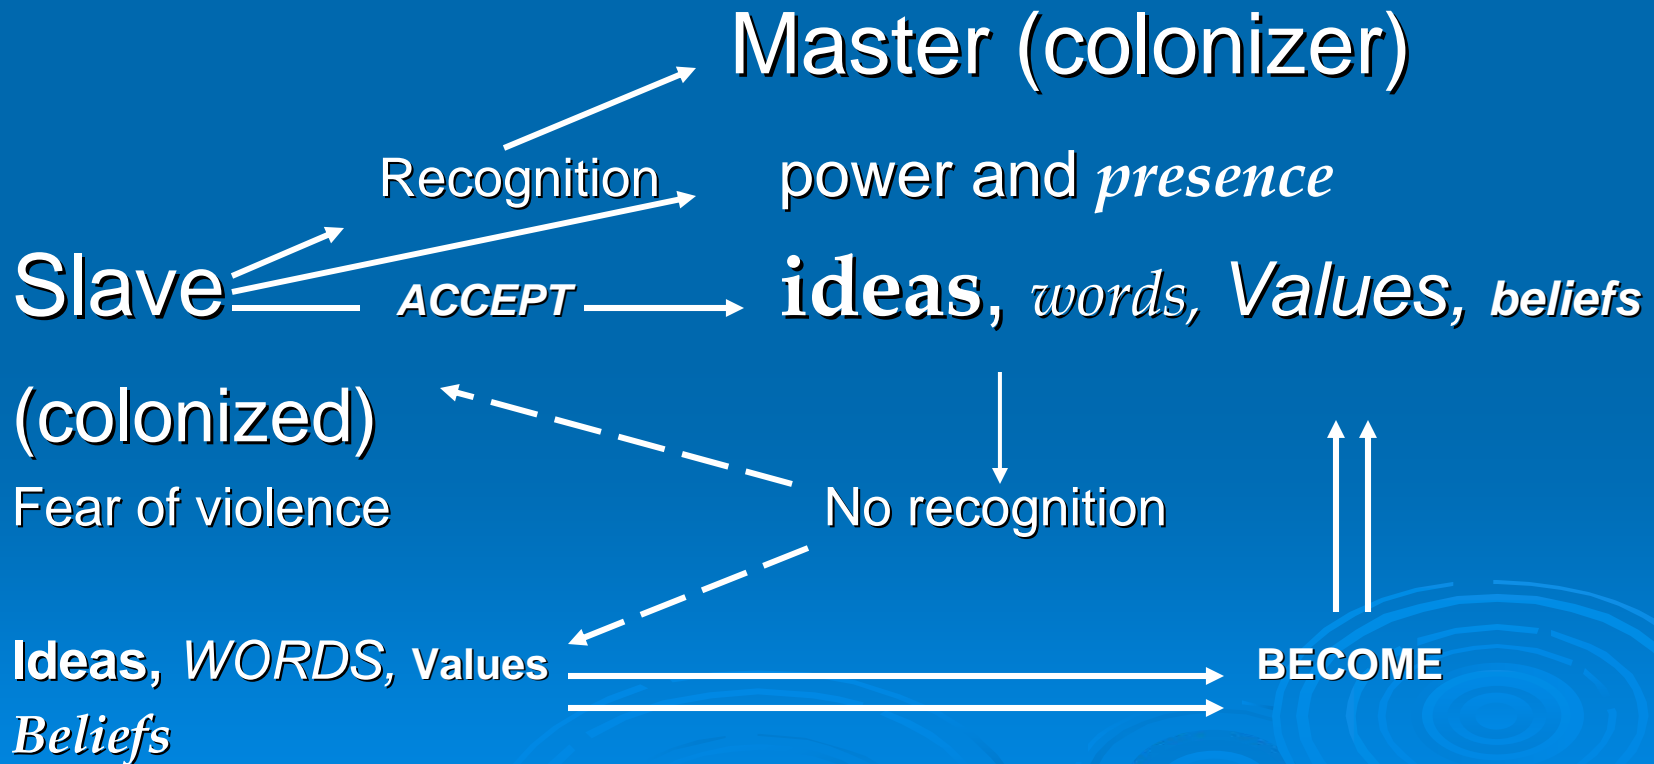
Master (colonizer)

Recognition

power and *presence*

Slave

ACCEPT

**ideas**, *words*, *Values*, ***beliefs***

(colonized)

Fear of violence

No recognition

**Ideas**, *WORDS*, **Values**

*Beliefs*

BECOME